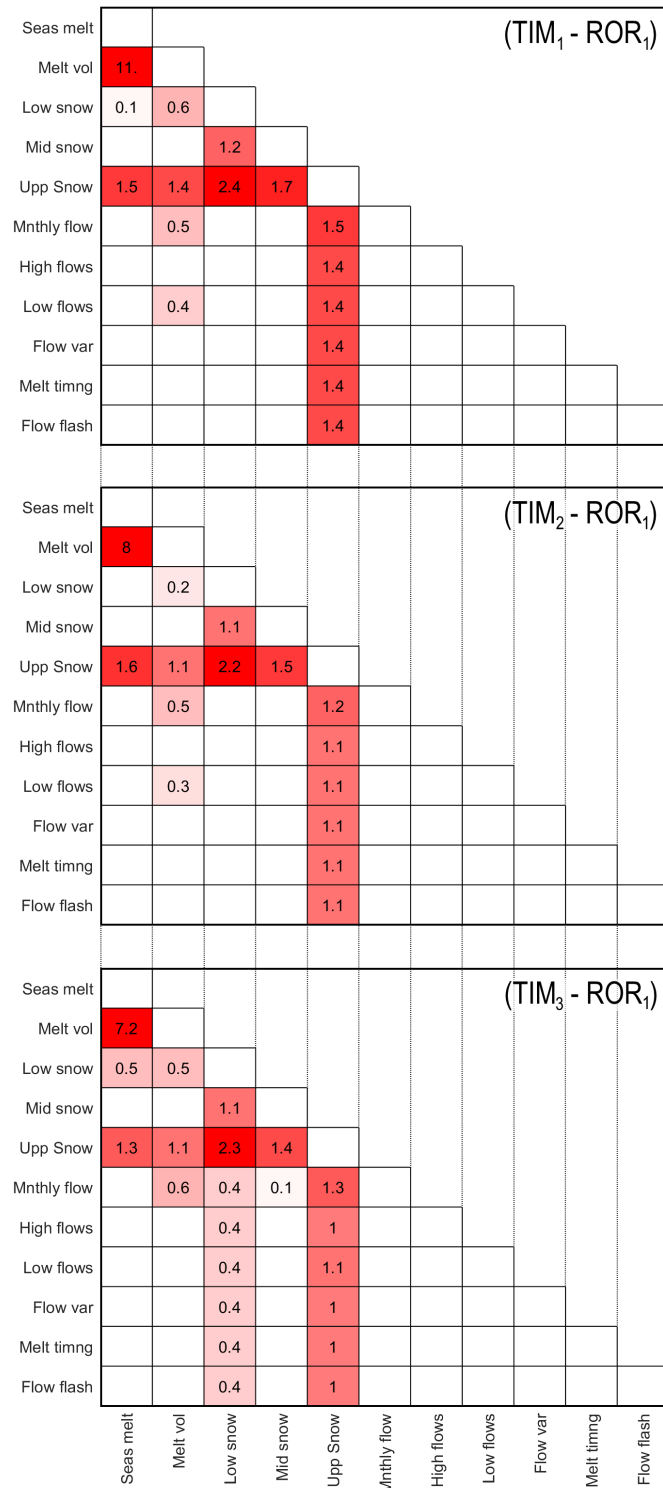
$(TIM_1 - ROR_1)$

| | Seas melt | Melt vol | Low snow | Mid snow | Upp Snow | Mnthly flow | High flows | Low flows | Flow var | Melt timng | Flow flash |
|---|---|---|---|---|---|---|---|---|---|---|---|
| Seas melt | | | | | | | | | | | |
| Melt vol | 11. | | | | | | | | | | |
| Low snow | 0.1 | 0.6 | | | | | | | | | |
| Mid snow | | | 1.2 | | | | | | | | |
| Upp Snow | 1.5 | 1.4 | 2.4 | 1.7 | | | | | | | |
| Mnthly flow | | 0.5 | | | 1.5 | | | | | | |
| High flows | | | | | 1.4 | | | | | | |
| Low flows | | 0.4 | | | 1.4 | | | | | | |
| Flow var | | | | | 1.4 | | | | | | |
| Melt timng | | | | | 1.4 | | | | | | |
| Flow flash | | | | | 1.4 | | | | | | |

$(TIM_2 - ROR_1)$

| | Seas melt | Melt vol | Low snow | Mid snow | Upp Snow | Mnthly flow | High flows | Low flows | Flow var | Melt timng | Flow flash |
|---|---|---|---|---|---|---|---|---|---|---|---|
| Seas melt | | | | | | | | | | | |
| Melt vol | 8 | | | | | | | | | | |
| Low snow | | 0.2 | | | | | | | | | |
| Mid snow | | | 1.1 | | | | | | | | |
| Upp Snow | 1.6 | 1.1 | 2.2 | 1.5 | | | | | | | |
| Mnthly flow | | 0.5 | | | 1.2 | | | | | | |
| High flows | | | | | 1.1 | | | | | | |
| Low flows | | 0.3 | | | 1.1 | | | | | | |
| Flow var | | | | | 1.1 | | | | | | |
| Melt timng | | | | | 1.1 | | | | | | |
| Flow flash | | | | | 1.1 | | | | | | |

$(TIM_3 - ROR_1)$

| | Seas melt | Melt vol | Low snow | Mid snow | Upp Snow | Mnthly flow | High flows | Low flows | Flow var | Melt timng | Flow flash |
|---|---|---|---|---|---|---|---|---|---|---|---|
| Seas melt | | | | | | | | | | | |
| Melt vol | 7.2 | | | | | | | | | | |
| Low snow | 0.5 | 0.5 | | | | | | | | | |
| Mid snow | | | 1.1 | | | | | | | | |
| Upp Snow | 1.3 | 1.1 | 2.3 | 1.4 | | | | | | | |
| Mnthly flow | | 0.6 | 0.4 | 0.1 | 1.3 | | | | | | |
| High flows | | | 0.4 | | 1 | | | | | | |
| Low flows | | | 0.4 | | 1.1 | | | | | | |
| Flow var | | | 0.4 | | 1 | | | | | | |
| Melt timng | | | 0.4 | | 1 | | | | | | |
| Flow flash | | | 0.4 | | 1 | | | | | | |